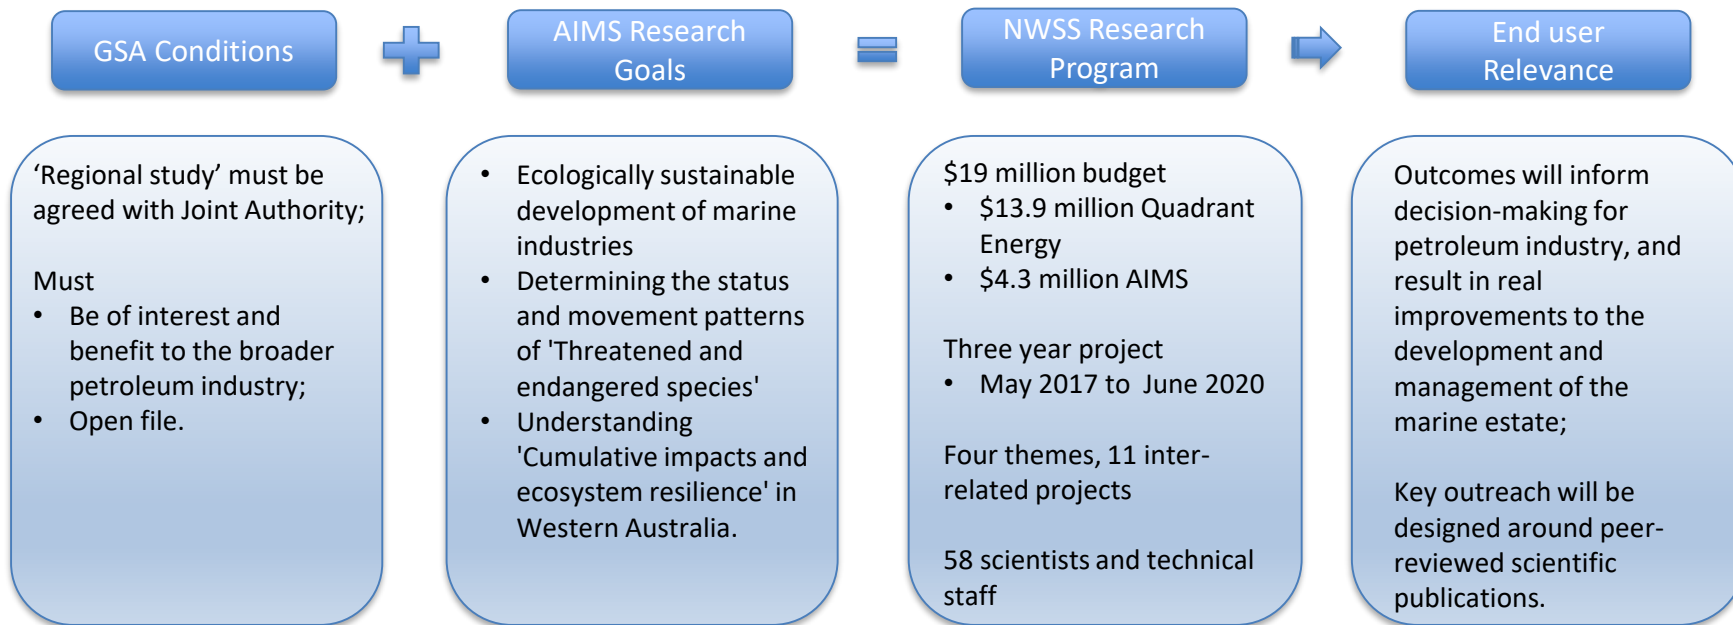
GSA Conditions

AIMS Research Goals

NWSS Research Program

End user Relevance

‘Regional study’ must be agreed with Joint Authority;

Must
• Be of interest and benefit to the broader petroleum industry;
• Open file.

• Ecologically sustainable development of marine industries
• Determining the status and movement patterns of 'Threatened and endangered species'
• Understanding 'Cumulative impacts and ecosystem resilience' in Western Australia.

$19 million budget
• $13.9 million Quadrant Energy
• $4.3 million AIMS

Three year project
• May 2017 to June 2020

Four themes, 11 inter-related projects

58 scientists and technical staff

Outcomes will inform decision-making for petroleum industry, and result in real improvements to the development and management of the marine estate;

Key outreach will be designed around peer-reviewed scientific publications.